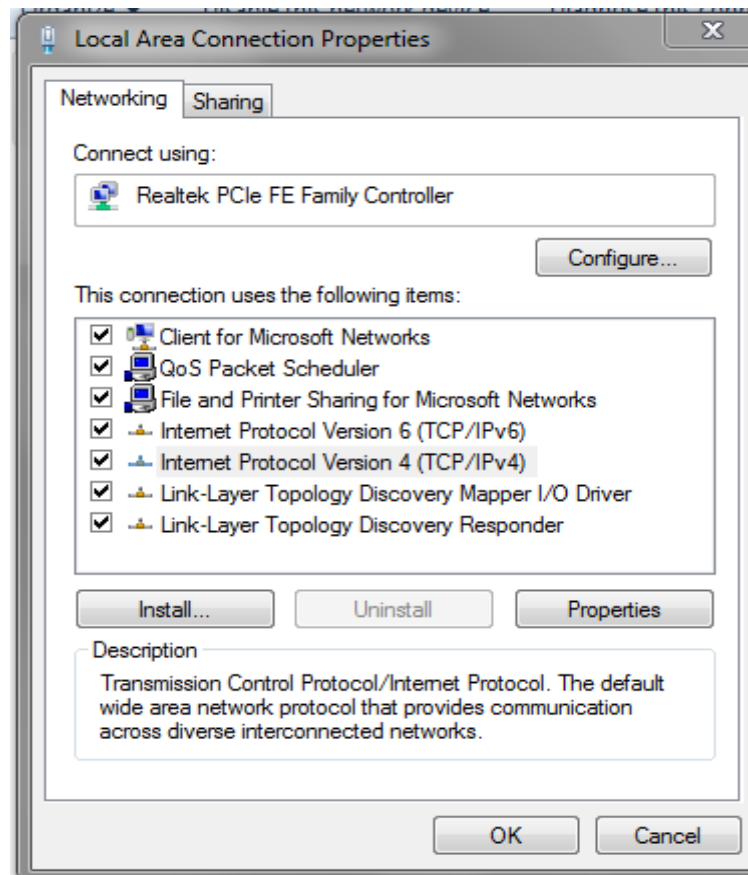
Local Area Connection Properties

Networking | Sharing

Connect using:

Realtek PCIe FE Family Controller

Configure...

This connection uses the following items:

Client for Microsoft Networks
QoS Packet Scheduler
File and Printer Sharing for Microsoft Networks
Internet Protocol Version 6 (TCP/IPv6)
Internet Protocol Version 4 (TCP/IPv4)
Link-Layer Topology Discovery Mapper I/O Driver
Link-Layer Topology Discovery Responder

Install... | Uninstall | Properties

Description
Transmission Control Protocol/Internet Protocol. The default wide area network protocol that provides communication across diverse interconnected networks.

OK | Cancel